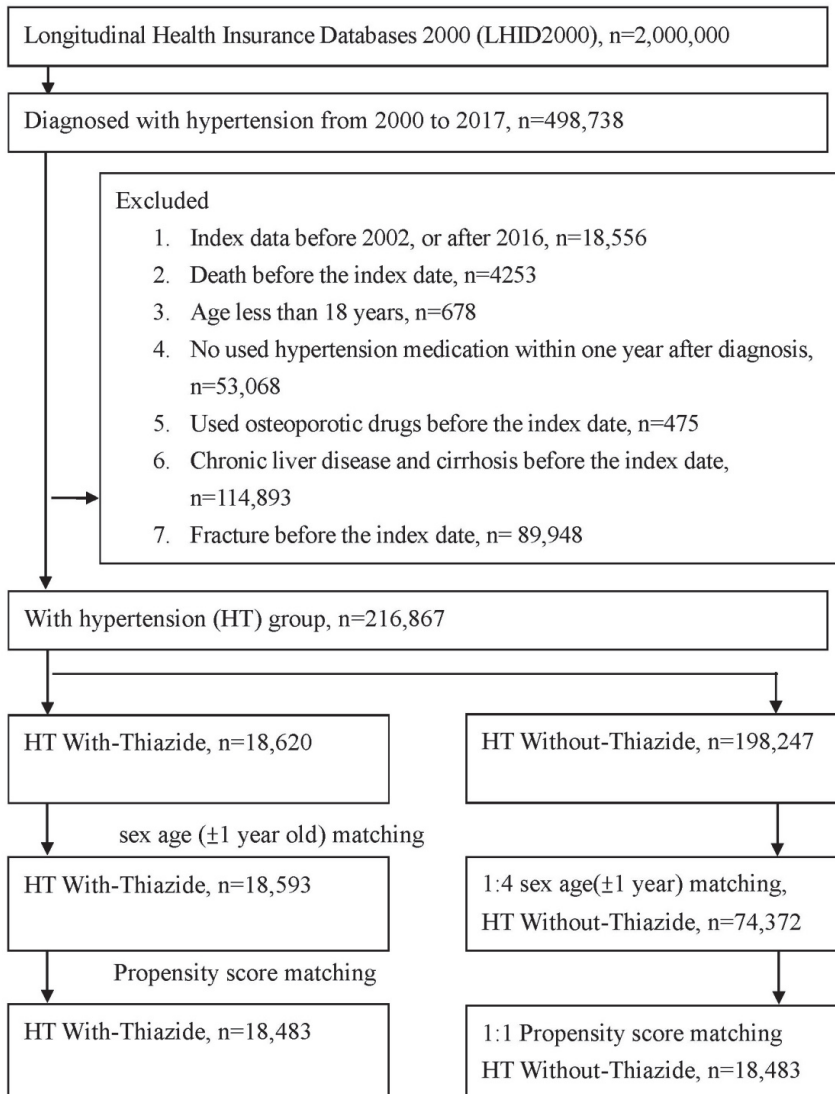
Longitudinal Health Insurance Databases 2000 (LHID2000), n=2,000,000

Diagnosed with hypertension from 2000 to 2017, n=498,738

Excluded
1. Index data before 2002, or after 2016, n=18,556
2. Death before the index date, n=4253
3. Age less than 18 years, n=678
4. No used hypertension medication within one year after diagnosis, n=53,068
5. Used osteoporotic drugs before the index date, n=475
6. Chronic liver disease and cirrhosis before the index date, n=114,893
7. Fracture before the index date, n= 89,948

With hypertension (HT) group, n=216,867

HT With-Thiazide, n=18,620

HT Without-Thiazide, n=198,247

sex age ($\pm$1 year old) matching

HT With-Thiazide, n=18,593

1:4 sex age($\pm$1 year) matching, HT Without-Thiazide, n=74,372

Propensity score matching

HT With-Thiazide, n=18,483

1:1 Propensity score matching HT Without-Thiazide, n=18,483